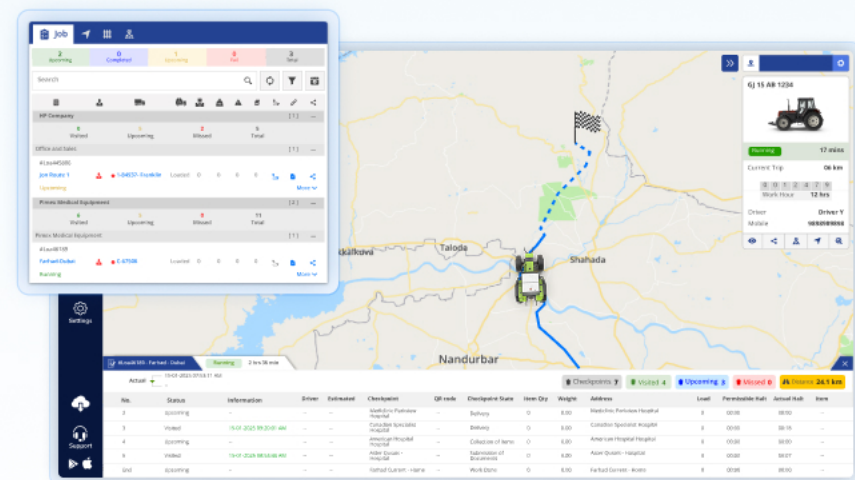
Job

2 Upcoming
0 Completed
1 Upcoming
0 Fail
3 Stop

Search

HP Company [ 1 ]
6 Visited
1 Upcoming
3 Missed
9 Total

Office and Sales [ 1 ]
#Live#45680
Jon Route 1
1-84657- Franklin
Loaded 0 0 0 0
Upcoming
More

Prime Medical Equipment [ 2 ]
6 Visited
1 Upcoming
3 Missed
11 Total

Prime Medical Equipment [ 1 ]
#Live#8748
Farhad-Dubai
E-67588
Loaded 0 0 0 0
Running
More

Settings

Support

GJ 15 AB 1234
Running 17 mins
Current Trip 06 km
0 0 1 2 4 7 6
Work Hour 12 hrs
Driver Driver Y
Mobile 9898989898

Taloda
Shahada
Akkalkuwa
Nandurbar

Rusaid 505 - Farhad - Dubai
Running
2 hrs 36 min
Actual
Checkpoints 7
Visited 4
Upcoming 3
Missed 0
Distance 24.1 km

| No. | Status | Information | Driver | Estimated | Checkpoint | QR code | Checkpoint State | Item Qty | Weight | Address | Load | Permissible Halt | Actual Halt | Item |
|---|---|---|---|---|---|---|---|---|---|---|---|---|---|---|
| 2 | Upcoming | -- | -- | -- | Medicine Parkview Hospital | -- | Delivery | 0 | 0.00 | Medicine Parkview Hospital | 0 | 00:00 | 00:00 | -- |
| 3 | Visited | | -- | -- | Canadian Specialist Hospital | -- | Delivery | 0 | 0.00 | Canadian Specialist Hospital | 0 | 00:00 | 00:15 | -- |
| 4 | Upcoming | -- | -- | -- | American Hospital | -- | Collection of Items | 0 | 0.00 | American Hospital Hospital | 0 | 00:00 | 00:00 | -- |
| 5 | Visited | | -- | -- | Aster Dossani - Hospital | -- | Submission of Documents | 0 | 0.00 | Aster Dossani - Hospital | 0 | 00:00 | 00:12 | -- |
| End | Upcoming | -- | -- | -- | Farhad Current - Home | -- | Work Done | 0 | 0.00 | Farhad Current - Home | 0 | 00:00 | 00:00 | -- |